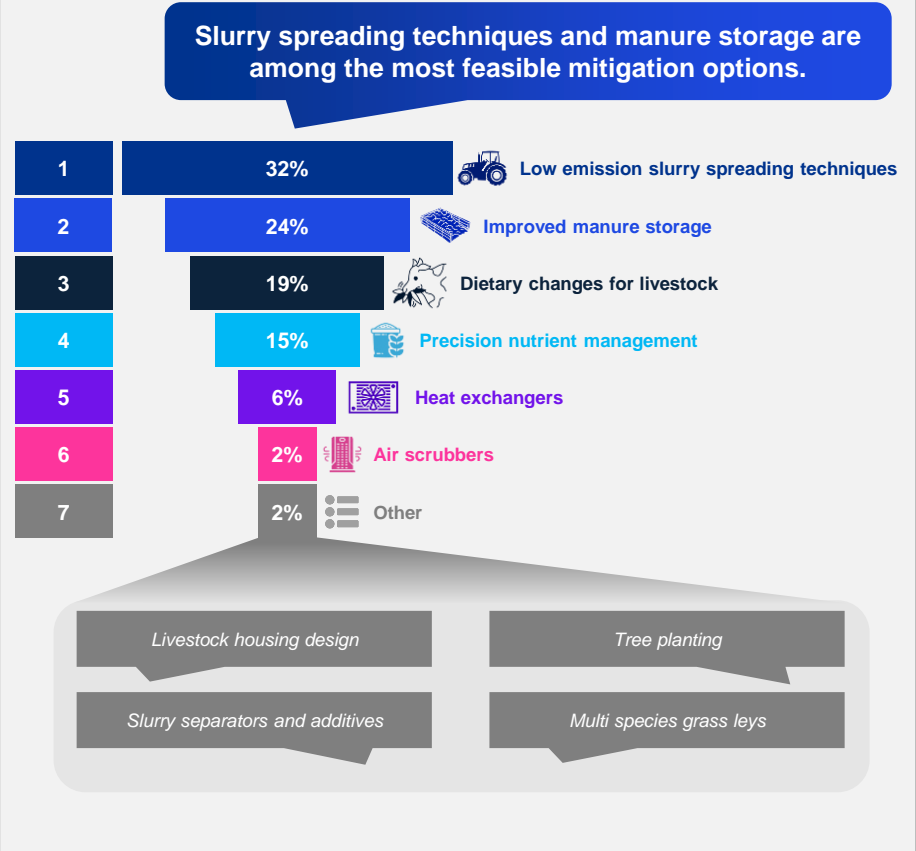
Slurry spreading techniques and manure storage are among the most feasible mitigation options.

| | | |
|---|---|---|
| 1 | 32% | Low emission slurry spreading techniques |
| 2 | 24% | Improved manure storage |
| 3 | 19% | Dietary changes for livestock |
| 4 | 15% | Precision nutrient management |
| 5 | 6% | Heat exchangers |
| 6 | 2% | Air scrubbers |
| 7 | 2% | Other |

Livestock housing design

Tree planting

Slurry separators and additives

Multi species grass leys